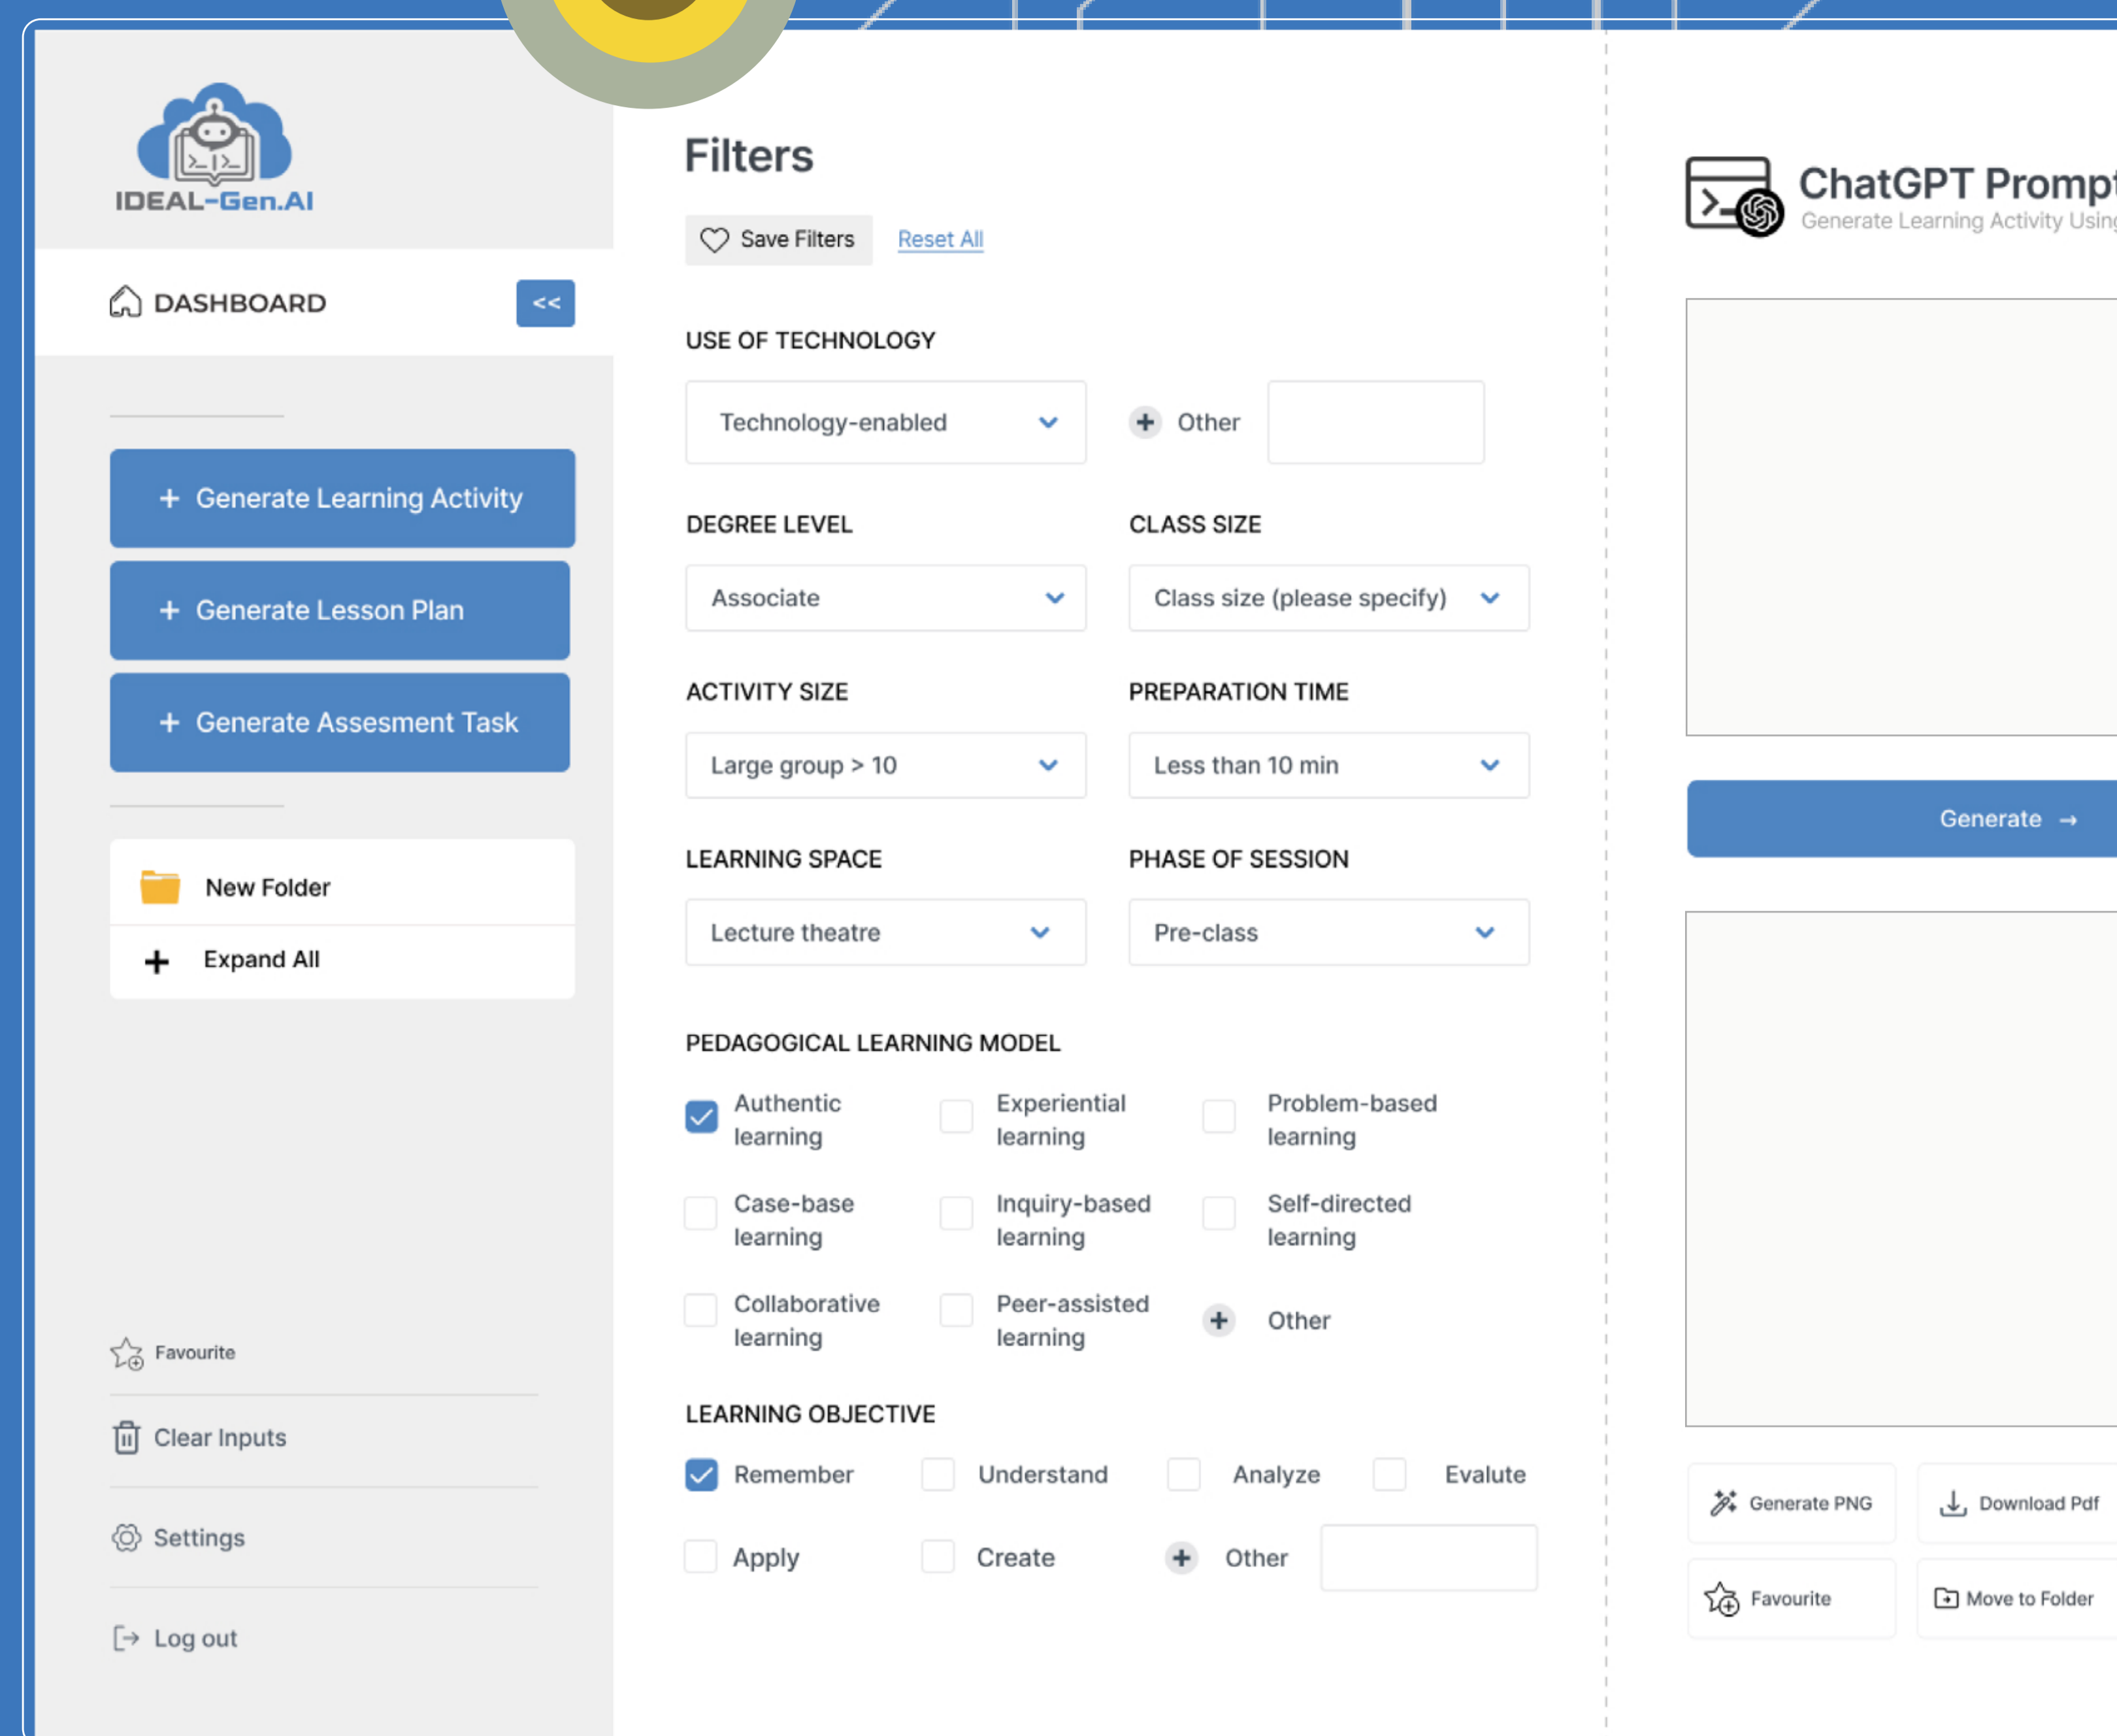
IDEAL-Gen.AI

DASHBOARD <<

+ Generate Learning Activity

+ Generate Lesson Plan

+ Generate Assesment Task

New Folder

+ Expand All

Favourite

Clear Inputs

Settings

Log out

Filters

Save Filters Reset All

USE OF TECHNOLOGY

Technology-enabled

+ Other

DEGREE LEVEL

Associate

CLASS SIZE

Class size (please specify)

ACTIVITY SIZE

Large group > 10

PREPARATION TIME

Less than 10 min

LEARNING SPACE

Lecture theatre

PHASE OF SESSION

Pre-class

PEDAGOGICAL LEARNING MODEL

Authentic learning

Experiential learning

Problem-based learning

Case-base learning

Inquiry-based learning

Self-directed learning

Collaborative learning

Peer-assisted learning

+ Other

LEARNING OBJECTIVE

Remember

Understand

Analyze

Evalute

Apply

Create

+ Other

ChatGPT Promp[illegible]

Generate Learning Activity Usin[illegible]

Generate →

Generate PNG

Download Pdf

Favourite

Move to Folder